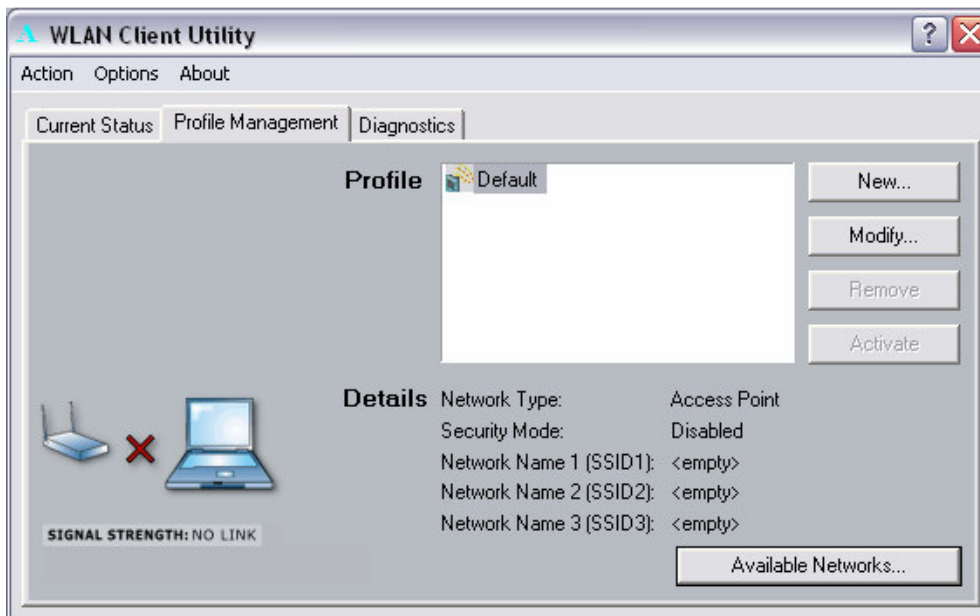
WLAN Client Utility

Action Options About

Current Status Profile Management Diagnostics

Profile

Default

New...

Modify...

Remove

Activate

Details

| Network Type: | Access Point |
|---|---|
| Security Mode: | Disabled |
| Network Name 1 (SSID1): | <empty> |
| Network Name 2 (SSID2): | <empty> |
| Network Name 3 (SSID3): | <empty> |

SIGNAL STRENGTH: NO LINK

Available Networks...